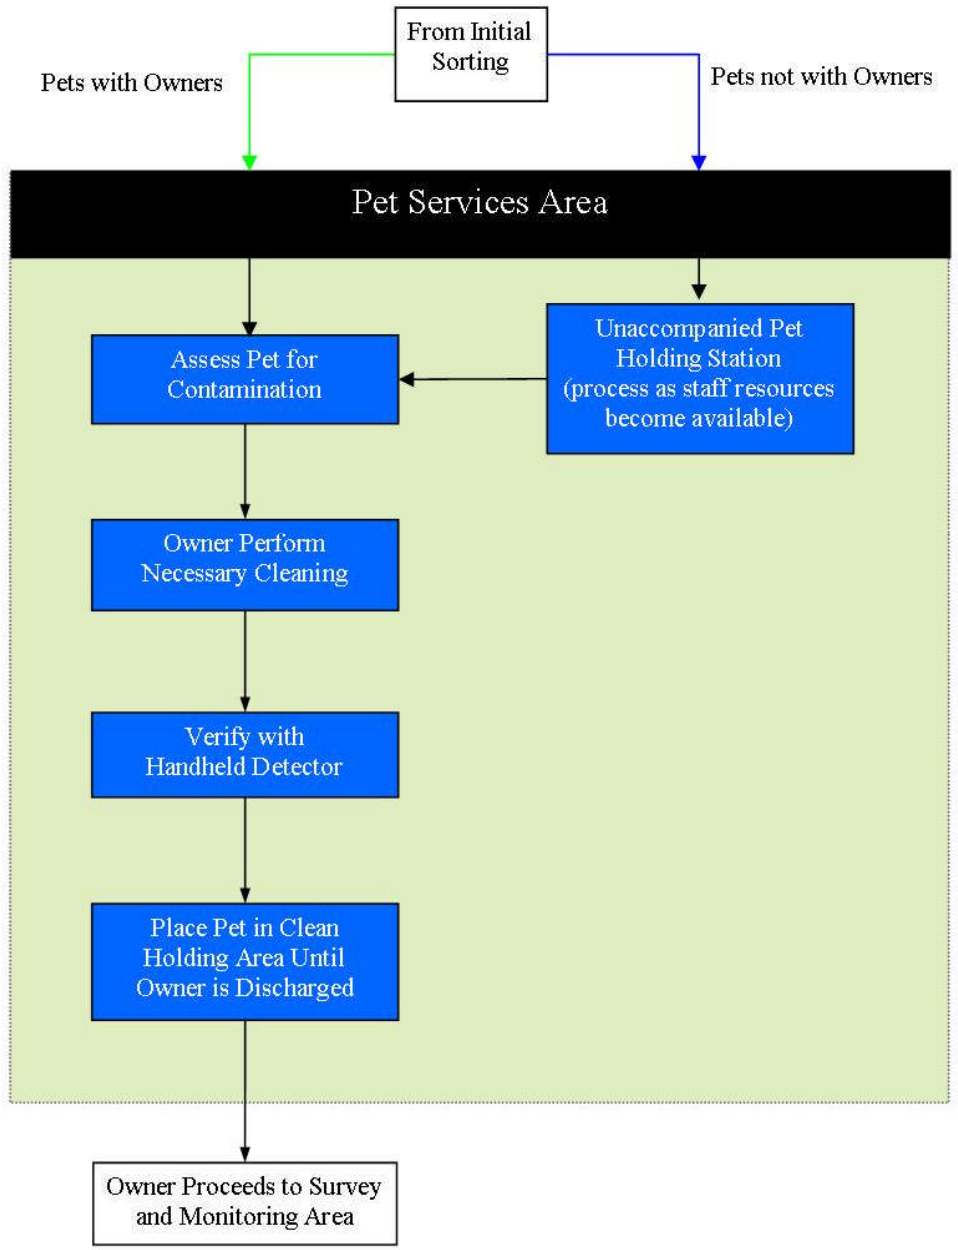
From Initial Sorting

Pets with Owners

Pets not with Owners

Pet Services Area

Assess Pet for Contamination

Unaccompanied Pet Holding Station (process as staff resources become available)

Owner Perform Necessary Cleaning

Verify with Handheld Detector

Place Pet in Clean Holding Area Until Owner is Discharged

Owner Proceeds to Survey and Monitoring Area